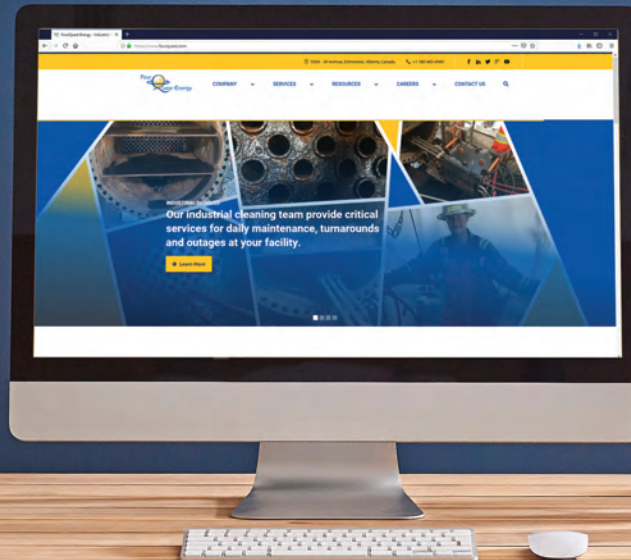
FourQuest Energy - Industri
https://www.fourquest.com
5504 - 50 Avenue, Edmonton, Alberta, Canada
+1 780-400-5050
Four Quest Energy
COMPANY
SERVICES
RESOURCES
CAREERS
CONTACT US
INDUSTRIAL SERVICES
Our industrial cleaning team provide critical services for daily maintenance, turnarounds and outages at your facility.
+ Learn More